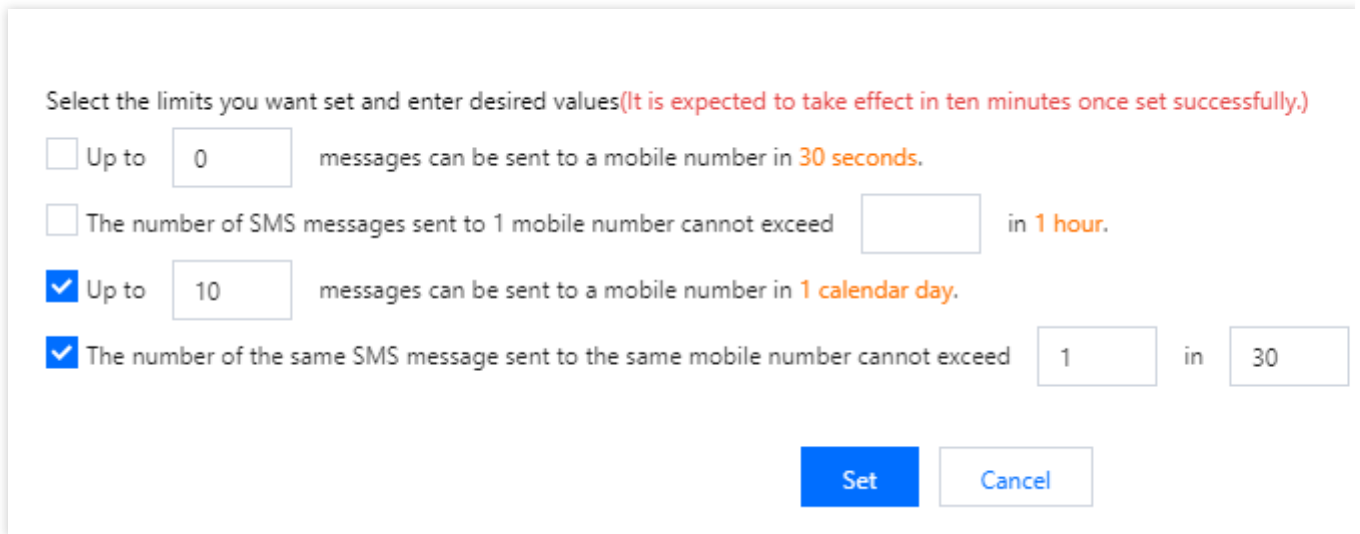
Select the limits you want set and enter desired values(It is expected to take effect in ten minutes once set successfully.)

Up to 0 messages can be sent to a mobile number in 30 seconds.

The number of SMS messages sent to 1 mobile number cannot exceed in 1 hour.

Up to 10 messages can be sent to a mobile number in 1 calendar day.

The number of the same SMS message sent to the same mobile number cannot exceed 1 in 30

Set

Cancel